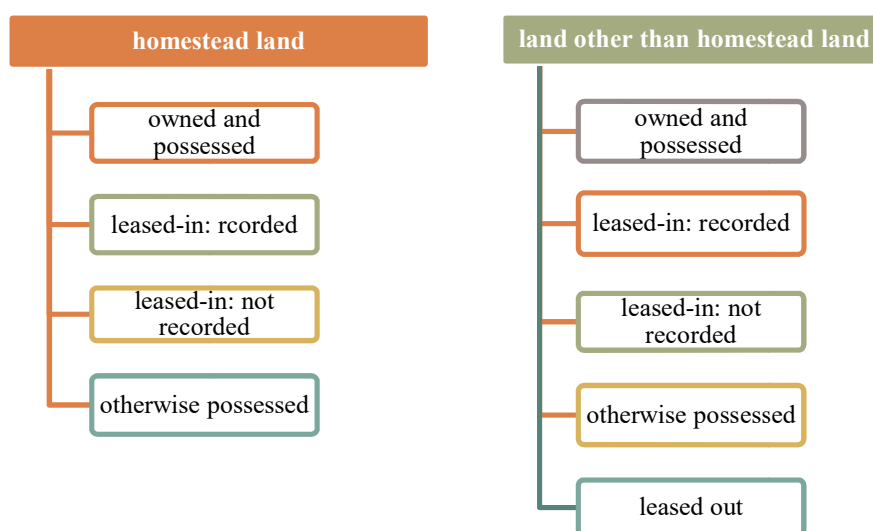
homestead land

owned and possessed

leased-in: rcorded

leased-in: not recorded

otherwise possessed

land other than homestead land

owned and possessed

leased-in: recorded

leased-in: not recorded

otherwise possessed

leased out